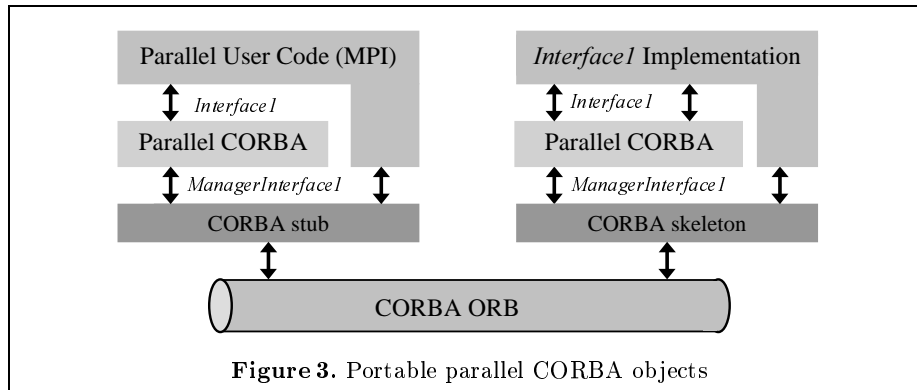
Parallel User Code (MPI)

Interface1

Parallel CORBA

ManagerInterface1

CORBA stub

Interface1 Implementation

Interface1

Parallel CORBA

ManagerInterface1

CORBA skeleton

CORBA ORB

**Figure 3.** Portable parallel CORBA objects